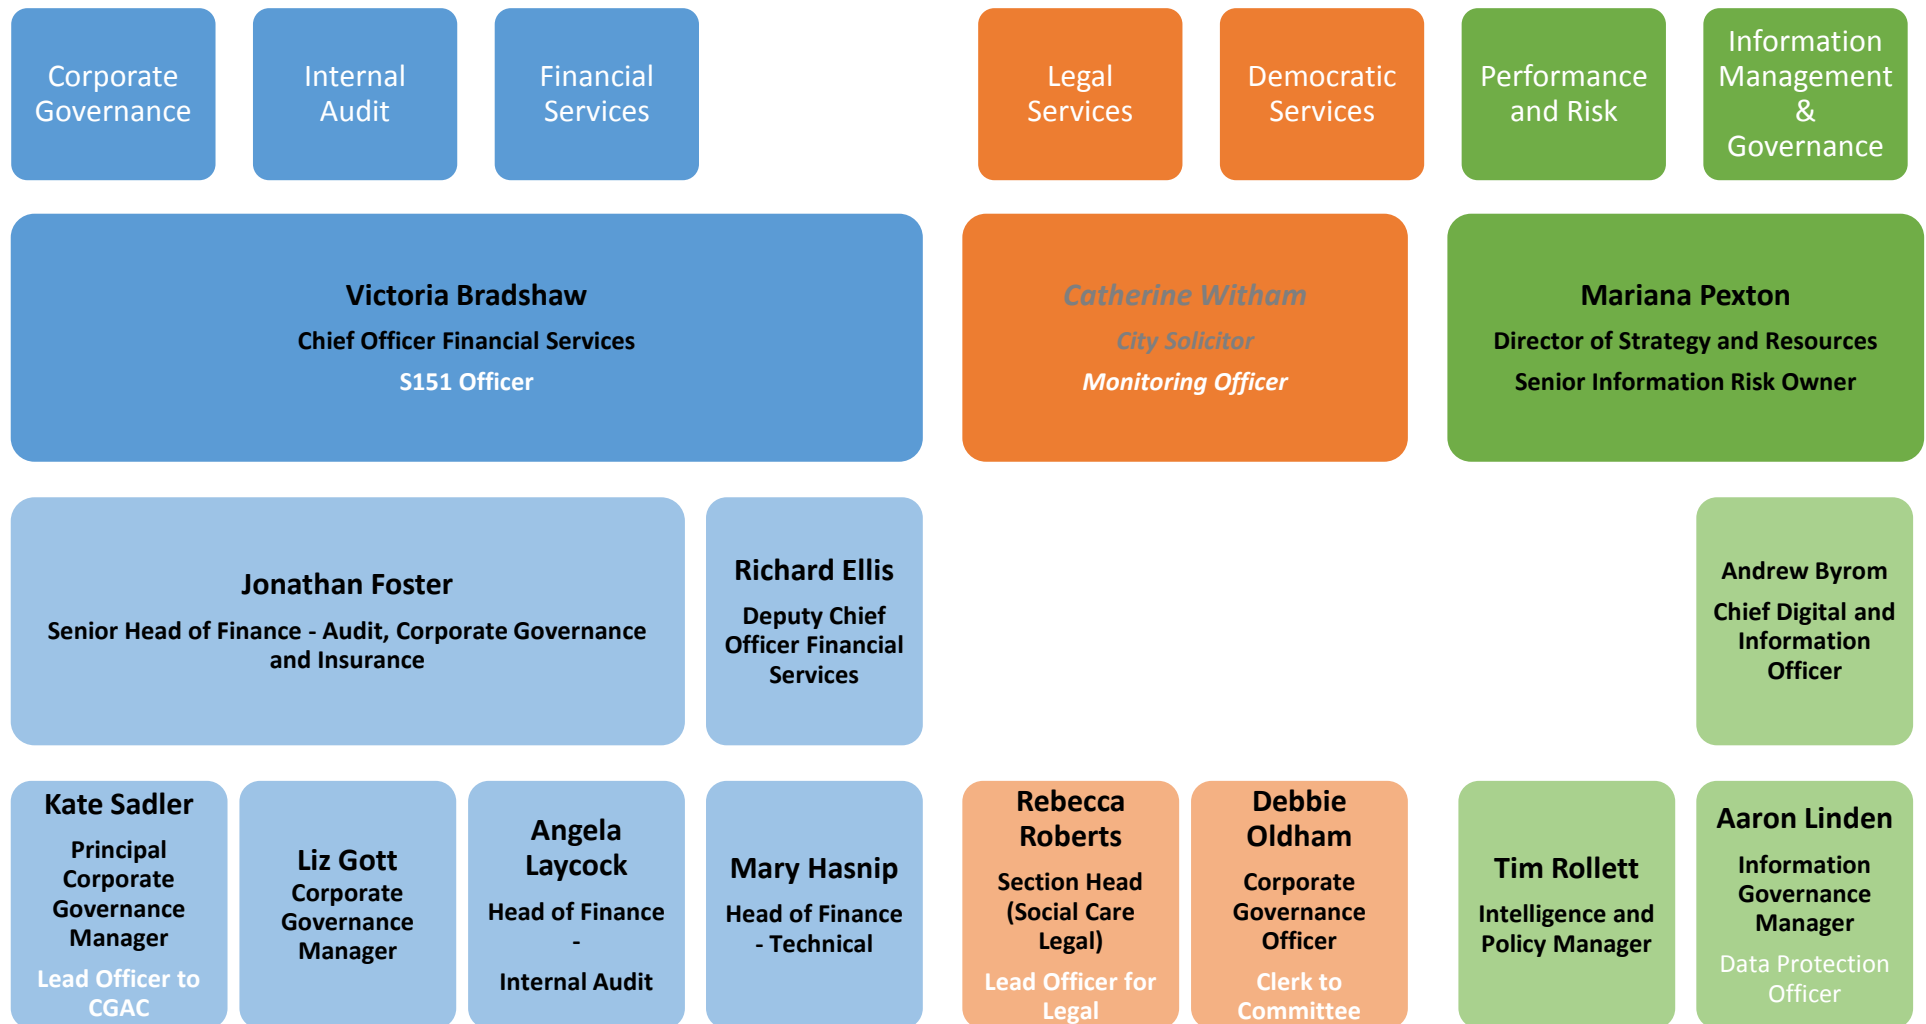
Corporate Governance

Internal Audit

Financial Services

Legal Services

Democratic Services

Performance and Risk

Information Management & Governance

Victoria Bradshaw
Chief Officer Financial Services
S151 Officer

Catherine Witham
City Solicitor
Monitoring Officer

Mariana Pexton
Director of Strategy and Resources
Senior Information Risk Owner

Jonathan Foster
Senior Head of Finance - Audit, Corporate Governance and Insurance

Richard Ellis
Deputy Chief Officer Financial Services

Andrew Byrom
Chief Digital and Information Officer

Kate Sadler
Principal Corporate Governance Manager
Lead Officer to CGAC

Liz Gott
Corporate Governance Manager

Angela Laycock
Head of Finance - Internal Audit

Mary Hasnip
Head of Finance - Technical

Rebecca Roberts
Section Head (Social Care Legal)
Lead Officer for Legal

Debbie Oldham
Corporate Governance Officer
Clerk to Committee

Tim Rollett
Intelligence and Policy Manager

Aaron Linden
Information Governance Manager
Data Protection Officer